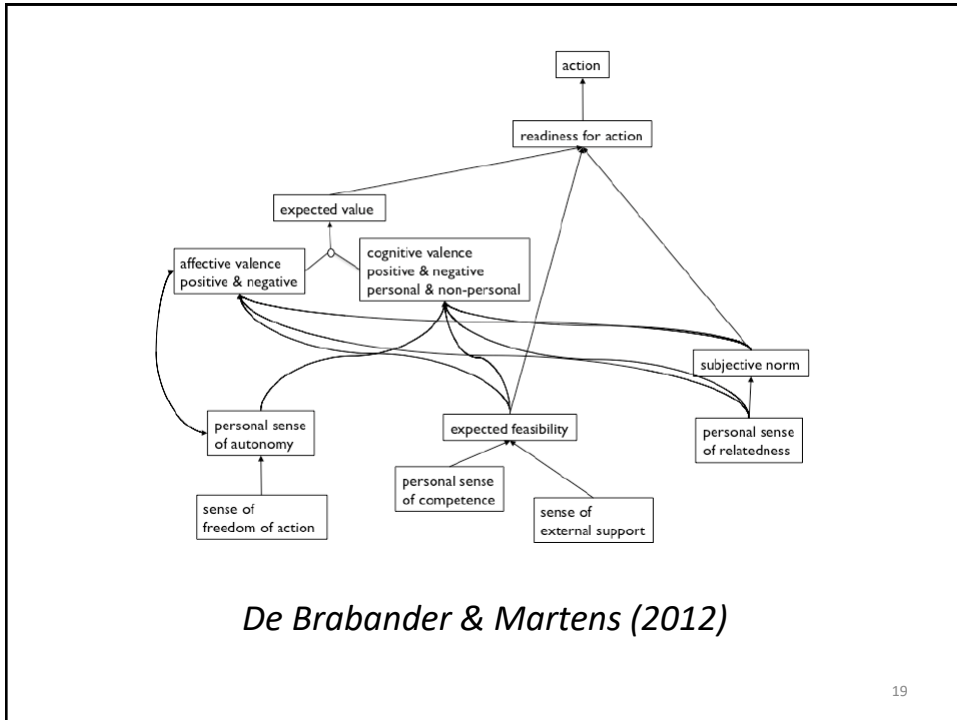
action

readiness for action

expected value

affective valence positive & negative

cognitive valence positive & negative personal & non-personal

subjective norm

personal sense of autonomy

expected feasibility

personal sense of relatedness

personal sense of competence

sense of external support

sense of freedom of action

De Brabander & Martens (2012)

19